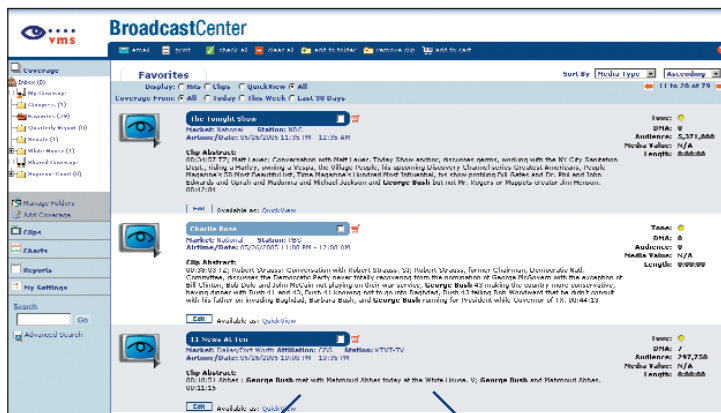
vms

BroadcastCenter

email print check all clear all add to folder remove clip add to cart

Coverage

Inbox (0)
My Coverage
Changes (5)
Favorites (29)
Quarterly Report (0)
Results (0)
White House (7)
Shared Coverage
Regional Coverl (0)

Manage Folders
Add Coverage

Clips

Charts

Reports

My Settings

Search
Go

Advanced Search

Favorites

Display: ○ Hits ○ Clips ○ QuickView ● All
Coverage From: ● All ○ Today ○ This Week ○ Last 30 Days

Sort By Media Type Ascending

11 to 20 of 29

The Tonight Show
Market: National Station: NBC
Airtime/Date: 05/26/2005 11:35 PM - 12:35 AM

Clip Abstract:
00:04:57 T2; Matt Lauer: Conversation with Matt Lauer. Today Show anchor, discusses games, working with the NY City Sanitation Dept., riding a Harley, owning a Vespa, the Village People, his upcoming Discovery Channel series Greatest Americans, People Magazine's 50 Most Beautiful list, Time Magazine's Hundred Most Influential, his show pairing Bill Gates and Dr. Phil and John Edwards and Oprah and Madonna and Michael Jackson and George Bush but not Mr. Rogers or Muppets creator Jim Henson. 00:47:01

Edit Available as: QuickView

Tone:
DMA: 0
Audience: 5,371,000
Media Value: N/A
Length: 0:00:00

Charlie Rose
Market: National Station: PBS
Airtime/Date: 05/26/2005 11:00 PM - 12:00 AM

Clip Abstract:
00:38:03 T2; Robert Strauss: Conversation with Robert Strauss. 53; Robert Strauss, former Chairman, Democratic Natl. Committee, discusses the Democratic Party never totally recovering from the nomination of George McGovern with the exception of Bill Clinton, Bob Dole and John McCain not playing on their war service, George Bush 43 making the country more conservative, having dinner with Bush 41 and 43, Bush 41 knowing not to go into Baghdad, Bush 43 taking Bob Woodward that he didn't consult with his father on invading Baghdad, Barbara Bush, and George Bush running for President while Governor of TX. 00:44:23

Edit Available as: QuickView

Tone:
DMA: 0
Audience:
Media Value: N/A
Length: 0:00:00

11 News At Ten
Market: Dallas/Fort Worth Affiliation: CBS Station: KTVT-TV
Airtime/Date: 05/26/2005 10:00 PM - 10:35 PM

Clip Abstract:
00:10:51 Abbas : George Bush met with Mahmoud Abbas today at the White House. V; George Bush and Mahmoud Abbas. 00:11:15

Edit Available as: QuickView

Tone:
DMA: 7
Audience: 247,758
Media Value: N/A
Length: 0:00:00